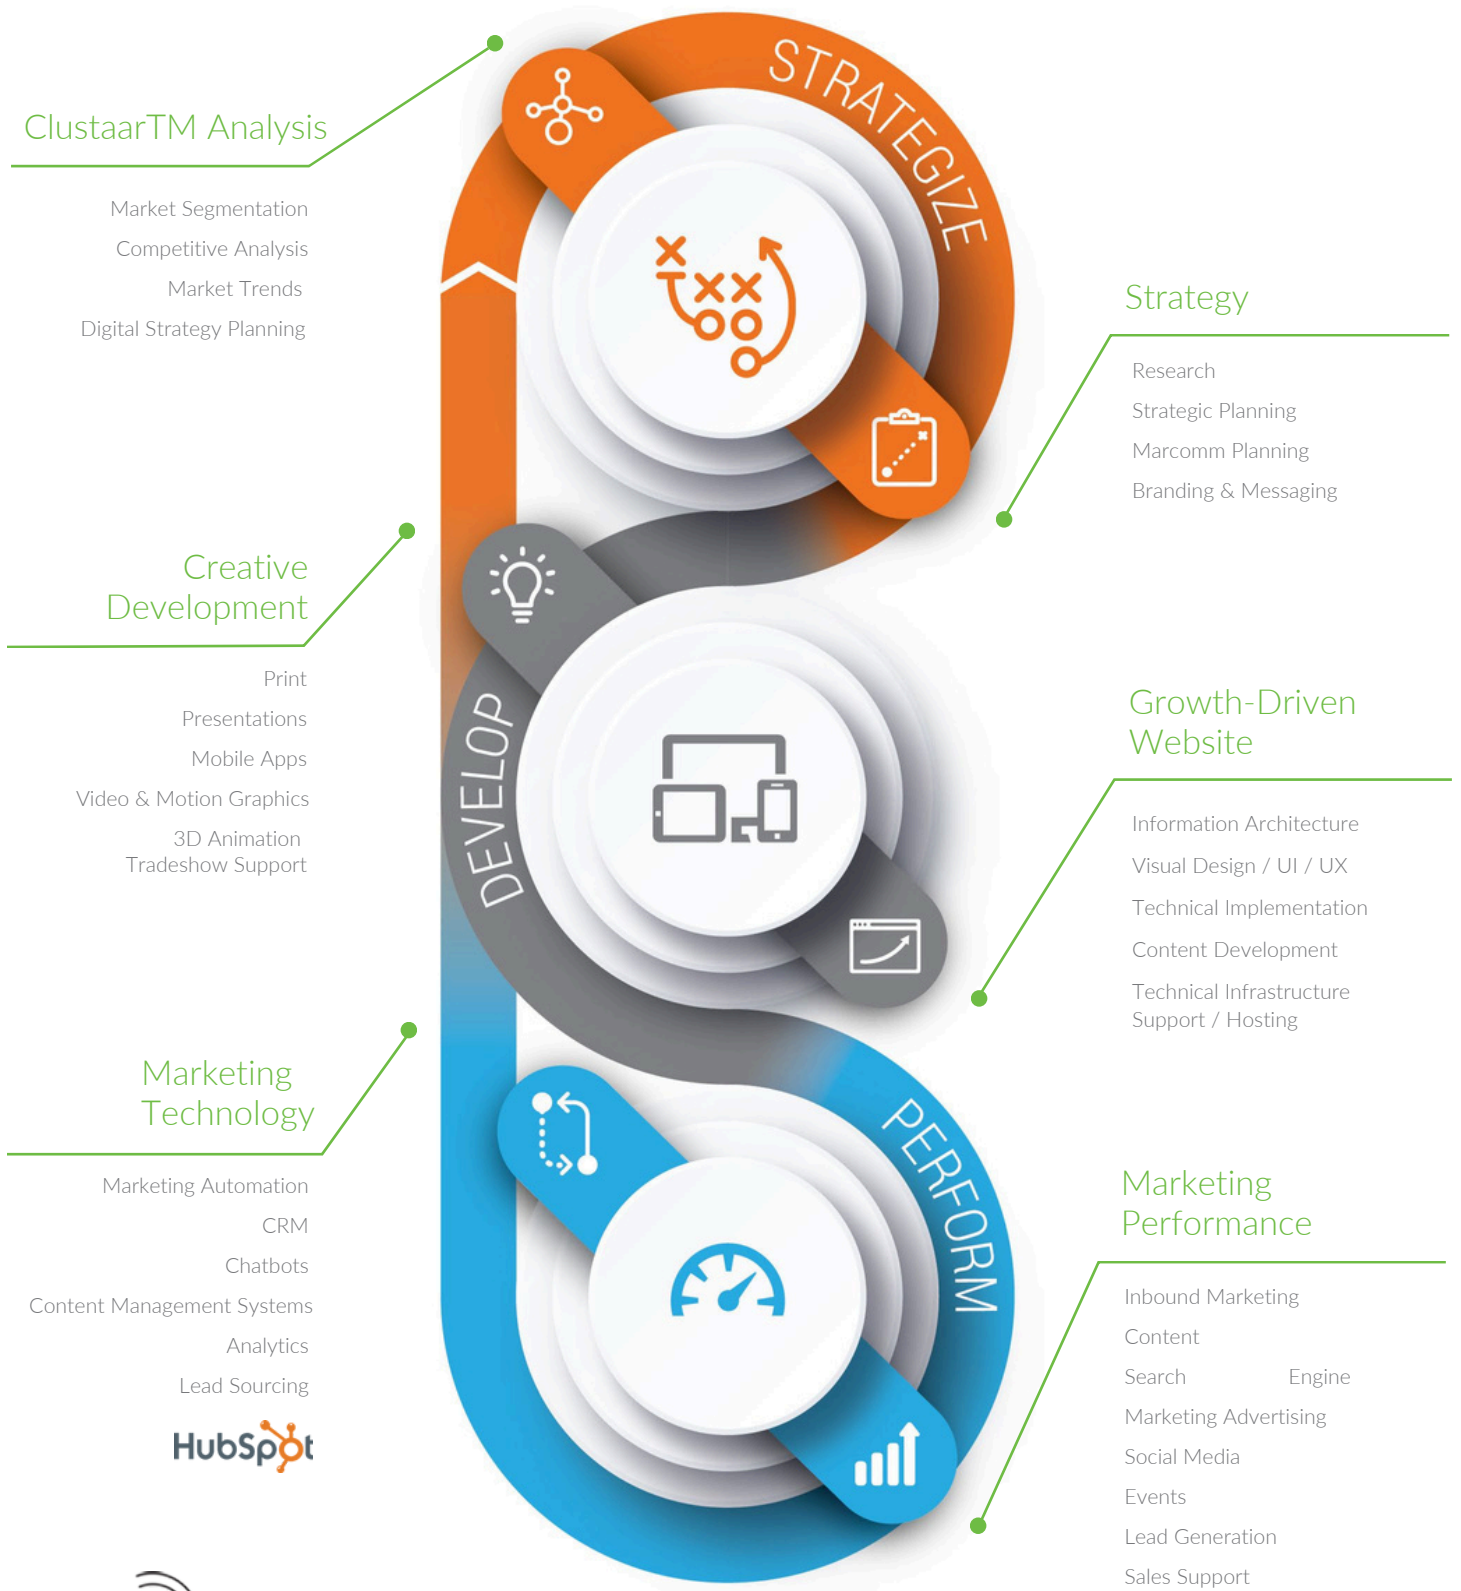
ClustaarTM Analysis

Market Segmentation
Competitive Analysis
Market Trends
Digital Strategy Planning

STRATEGIZE

Strategy

Research
Strategic Planning
Marcomm Planning
Branding & Messaging

Creative Development

Print
Presentations
Mobile Apps
Video & Motion Graphics
3D Animation
Tradeshow Support

DEVELOP

Growth-Driven Website

Information Architecture
Visual Design / UI / UX
Technical Implementation
Content Development
Technical Infrastructure Support / Hosting

Marketing Technology

Marketing Automation
CRM
Chatbots
Content Management Systems
Analytics
Lead Sourcing

HubSpot

PERFORM

Marketing Performance

Inbound Marketing
Content
Search Engine
Marketing Advertising
Social Media
Events
Lead Generation
Sales Support